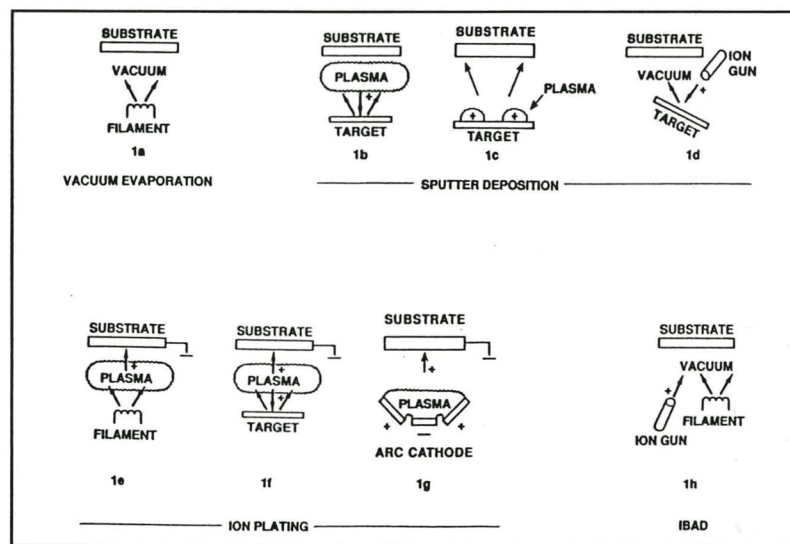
SUBSTRATE
VACUUM
FILAMENT
1a
VACUUM EVAPORATION

SUBSTRATE
PLASMA
+
TARGET
1b

SUBSTRATE
PLASMA
+ +
TARGET
1c

SUBSTRATE
ION GUN
VACUUM
+
TARGET
1d

SPUTTER DEPOSITION

SUBSTRATE
+
PLASMA
FILAMENT
1e

SUBSTRATE
+
PLASMA
+
TARGET
1f

SUBSTRATE
+
PLASMA
+ − +
ARC CATHODE
1g

ION PLATING

SUBSTRATE
VACUUM
+
ION GUN
FILAMENT
1h

IBAD